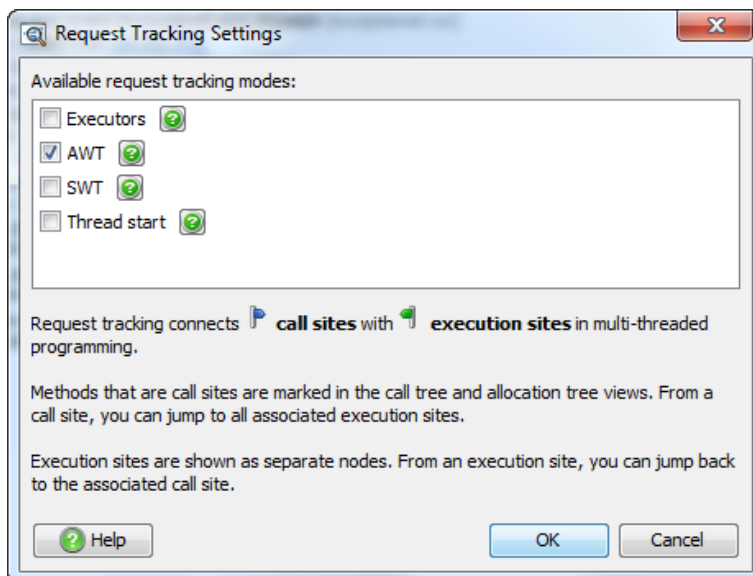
Request Tracking Settings

Available request tracking modes:

Executors

AWT

SWT

Thread start

Request tracking connects **call sites** with **execution sites** in multi-threaded programming.

Methods that are call sites are marked in the call tree and allocation tree views. From a call site, you can jump to all associated execution sites.

Execution sites are shown as separate nodes. From an execution site, you can jump back to the associated call site.

Help

OK

Cancel